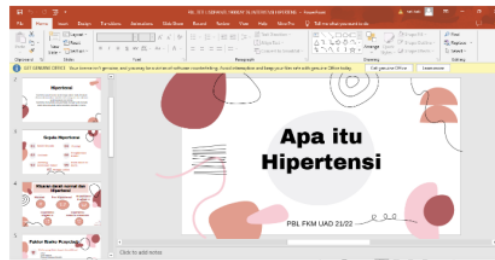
File Home Insert Design Transitions Animations Slide Show Record Review View Help Tell me what you want to do

Clipboard Slides Font Paragraph Drawing Editing

GET GENUINE OFFICE Your license isn't genuine, and you may be a victim of software counterfeiting. Avoid interruption and keep your files safe with genuine Office today. Get genuine Office Learn more

Hipertensi

Gejala Hipertensi

Faktor Risiko Penyebab

Apa itu Hipertensi

PBL FKM UAD 21/22

Click to add notes